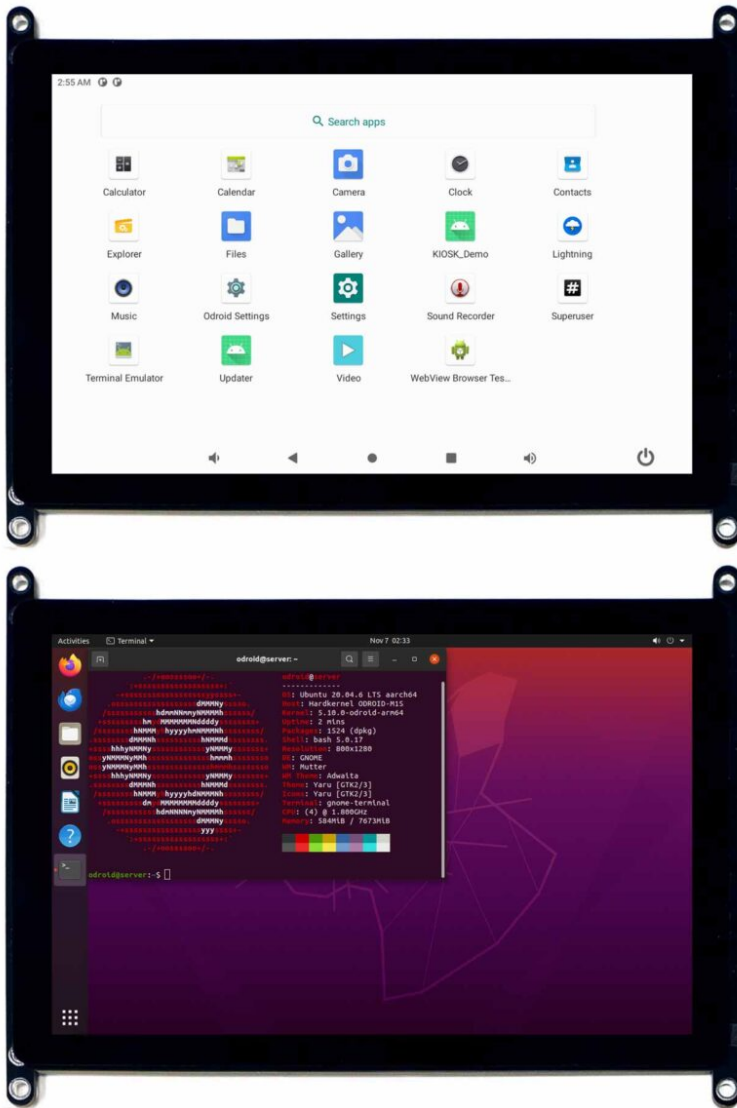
2:55 AM

Search apps

Calculator
Calendar
Camera
Clock
Contacts
Explorer
Files
Gallery
KIOSK_Demo
Lightning
Music
Odroid Settings
Settings
Sound Recorder
Superuser
Terminal Emulator
Updater
Video
WebView Browser Tes...

Activities
Terminal
Nov 7 02:33

odroid@server: ~

odroid@server
-------------
OS: Ubuntu 20.04.6 LTS aarch64
Host: Hardkernel ODROID-M1S
Kernel: 5.10.0-odroid-arm64
Uptime: 2 mins
Packages: 1524 (dpkg)
Shell: bash 5.0.17
Resolution: 800x1280
DE: GNOME
WM: Mutter
WM Theme: Adwaita
Theme: Yaru [GTK2/3]
Icons: Yaru [GTK2/3]
Terminal: gnome-terminal
CPU: (4) @ 1.800GHz
Memory: 584MiB / 7673MiB

odroid@server:~$